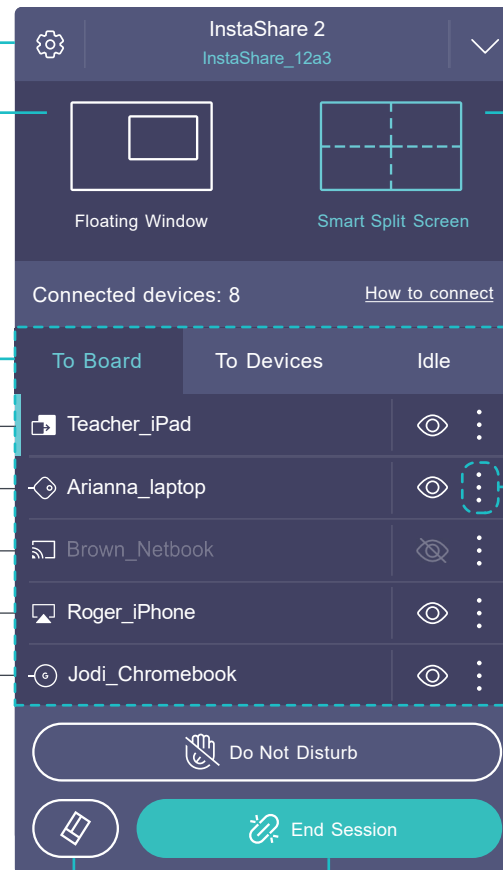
InstaShare 2
InstaShare_12a3

Floating Window
Smart Split Screen

Connected devices: 8
How to connect

To Board
To Devices
Idle

Teacher_iPad
Arianna_laptop
Brown_Netbook
Roger_iPhone
Jodi_Chromebook

Do Not Disturb

End Session